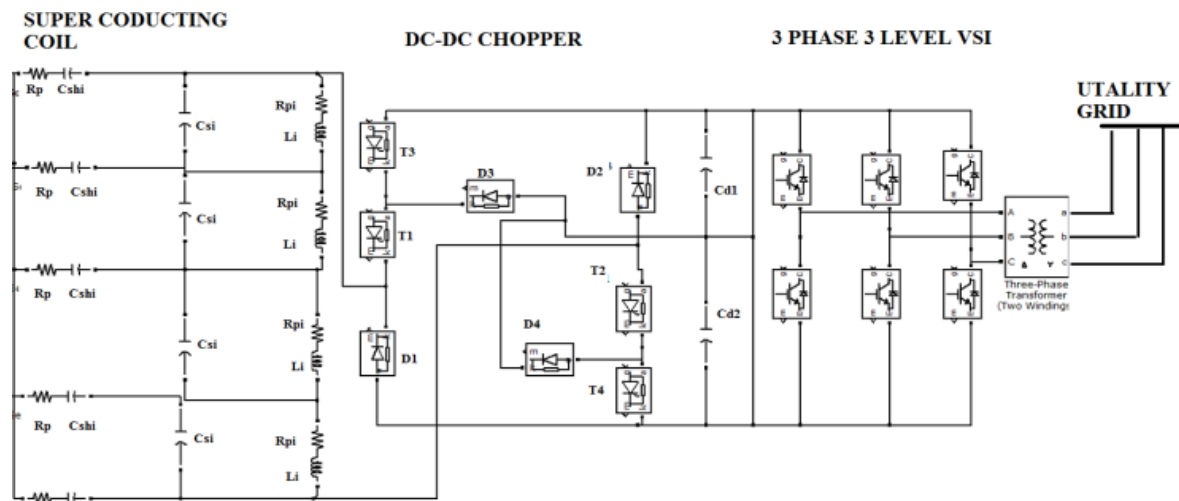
SUPER CODUCTING COIL

DC-DC CHOPPER

3 PHASE 3 LEVEL VSI

UTALITY GRID

Rp Cshi

Csi

Rpi

Li

Rp Cshi

Csi

Rpi

Li

Rp Cshi

Csi

Rpi

Li

Rp Cshi

Csi

Rpi

Li

T3

T1

D1

D3

D2

T2

D4

T4

Cd1

Cd2

A B C

a b c

Three-Phase Transformer (Two Windings)